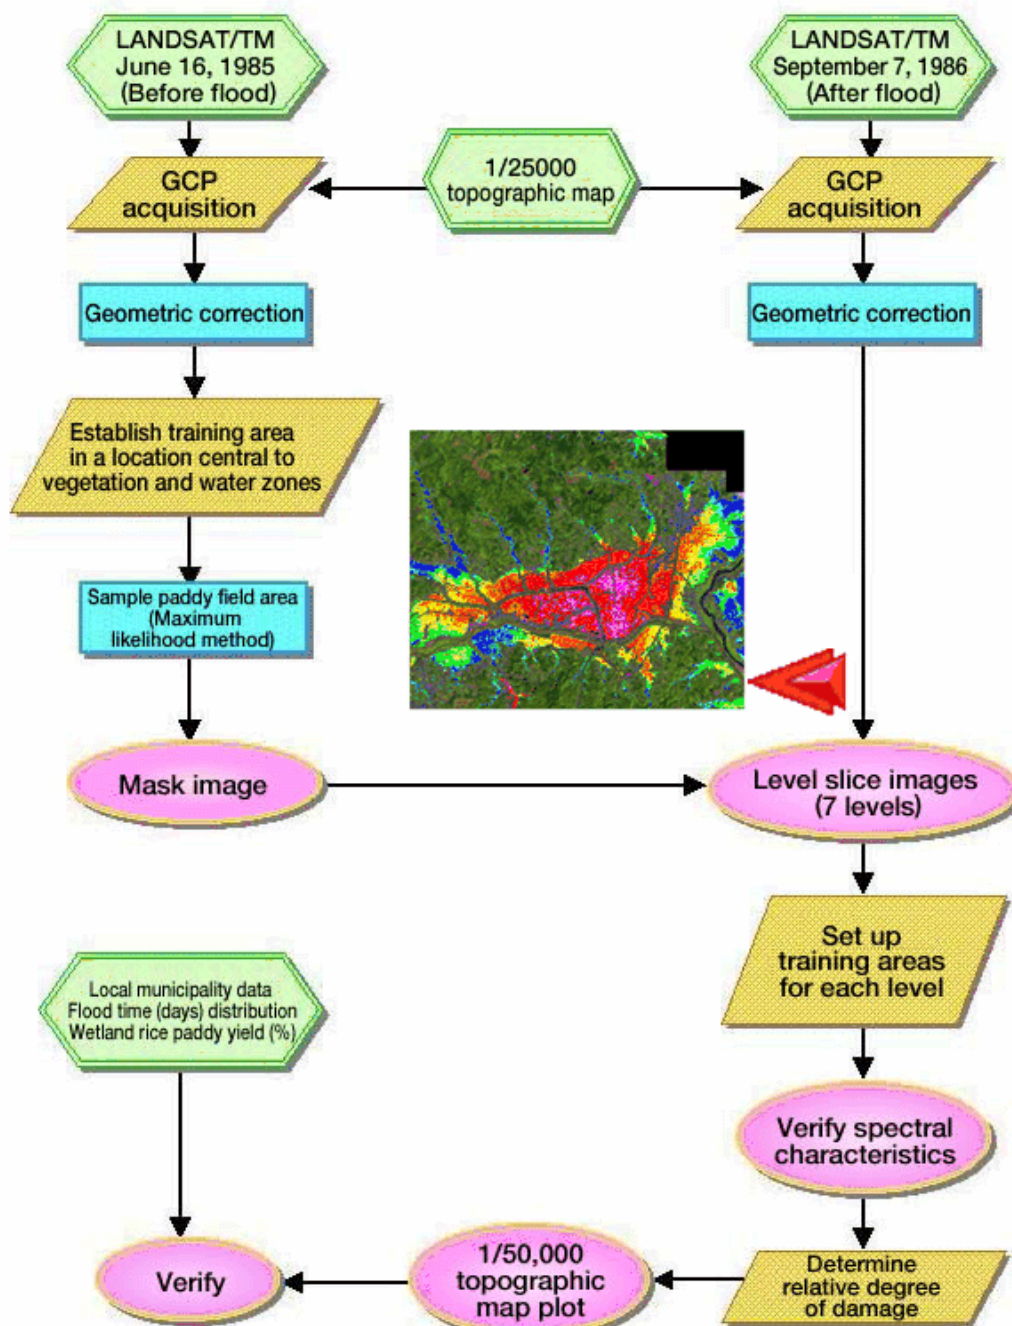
LANDSAT/TM
June 16, 1985
(Before flood)

LANDSAT/TM
September 7, 1986
(After flood)

GCP
acquisition

1/25000
topographic map

GCP
acquisition

Geometric correction

Geometric correction

Establish training area in a location central to vegetation and water zones

Sample paddy field area (Maximum likelihood method)

Mask image

Level slice images (7 levels)

Set up training areas for each level

Local municipality data
Flood time (days) distribution
Wetland rice paddy yield (%)

Verify spectral characteristics

Verify

1/50,000
topographic
map plot

Determine relative degree of damage